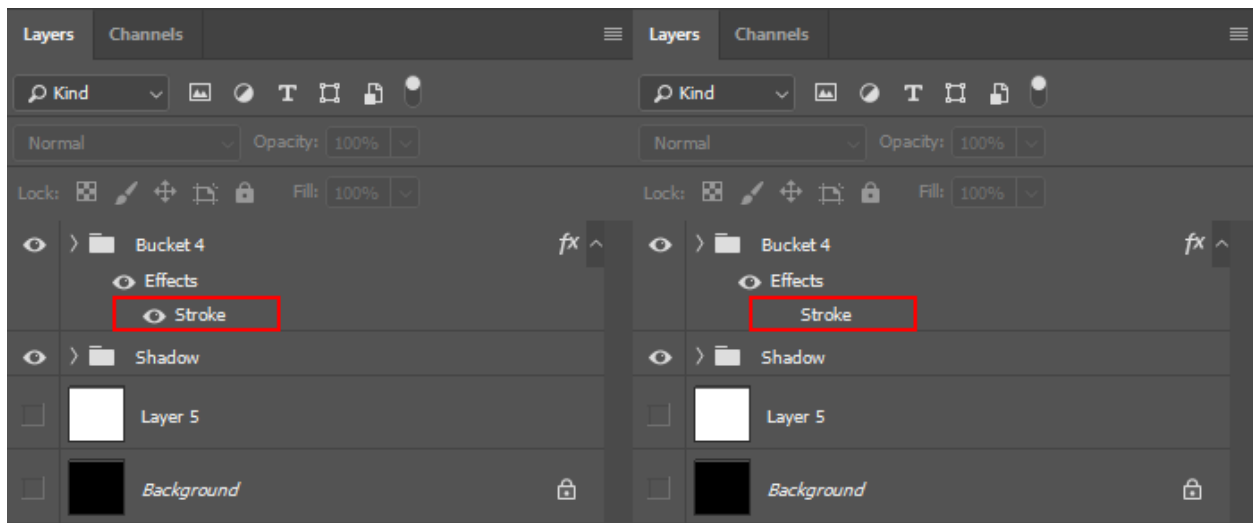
Layers Channels

Kind

Normal Opacity: 100%

Lock: Fill: 100%

Bucket 4 $fx$

Effects

Stroke

Shadow

Layer 5

Background

Layers Channels

Kind

Normal Opacity: 100%

Lock: Fill: 100%

Bucket 4 $fx$

Effects

Stroke

Shadow

Layer 5

Background